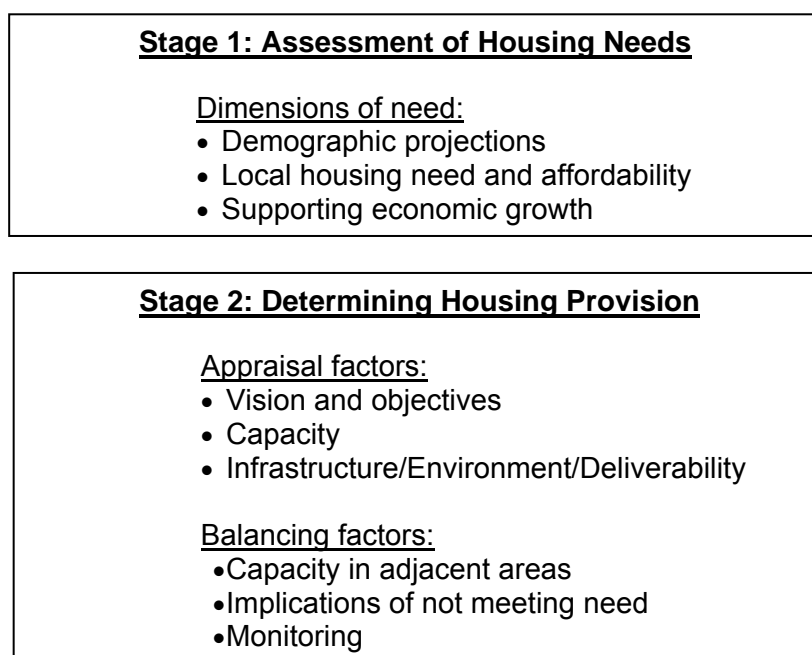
**Stage 1: Assessment of Housing Needs**

Dimensions of need:
- Demographic projections
- Local housing need and affordability
- Supporting economic growth

**Stage 2: Determining Housing Provision**

Appraisal factors:
- Vision and objectives
- Capacity
- Infrastructure/Environment/Deliverability

Balancing factors:
- Capacity in adjacent areas
- Implications of not meeting need
- Monitoring